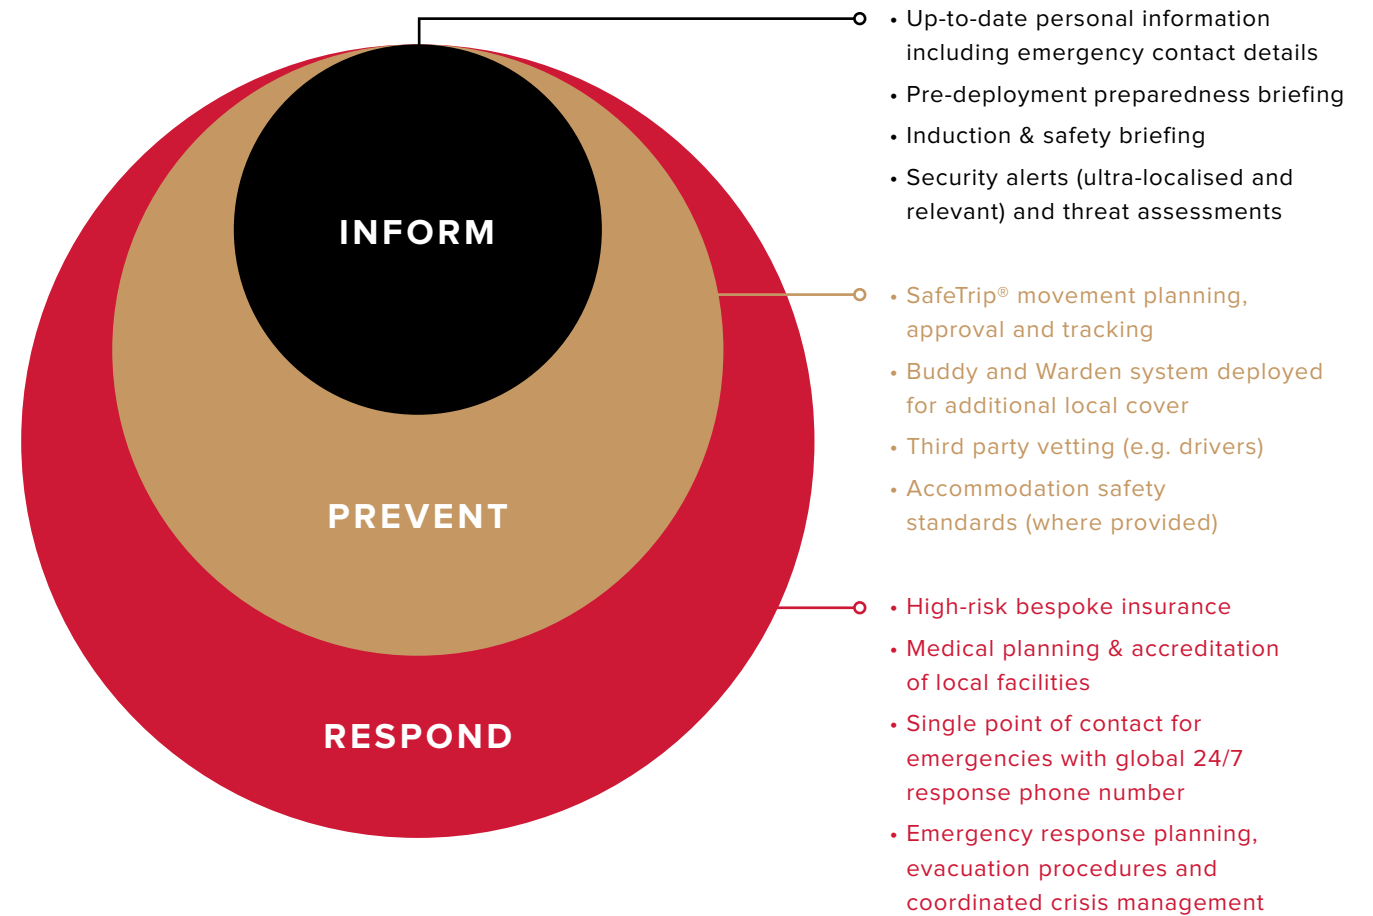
INFORM

PREVENT

RESPOND

• Up-to-date personal information including emergency contact details
• Pre-deployment preparedness briefing
• Induction & safety briefing
• Security alerts (ultra-localised and relevant) and threat assessments

• SafeTrip® movement planning, approval and tracking
• Buddy and Warden system deployed for additional local cover
• Third party vetting (e.g. drivers)
• Accommodation safety standards (where provided)

• High-risk bespoke insurance
• Medical planning & accreditation of local facilities
• Single point of contact for emergencies with global 24/7 response phone number
• Emergency response planning, evacuation procedures and coordinated crisis management